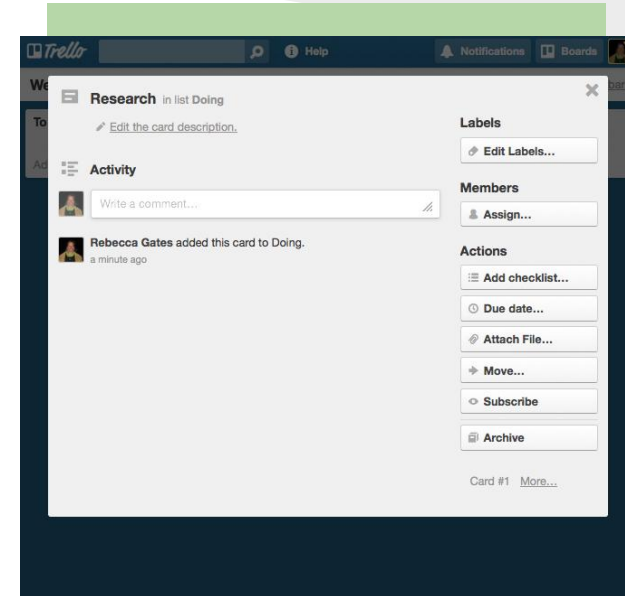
Trello Help Notifications Boards

We

To

Ad

Research in list Doing

×

Edit the card description.

Activity

Write a comment...

Rebecca Gates added this card to Doing.
a minute ago

Labels

Edit Labels...

Members

Assign...

Actions

Add checklist...

Due date...

Attach File...

Move...

Subscribe

Archive

Card #1 More...